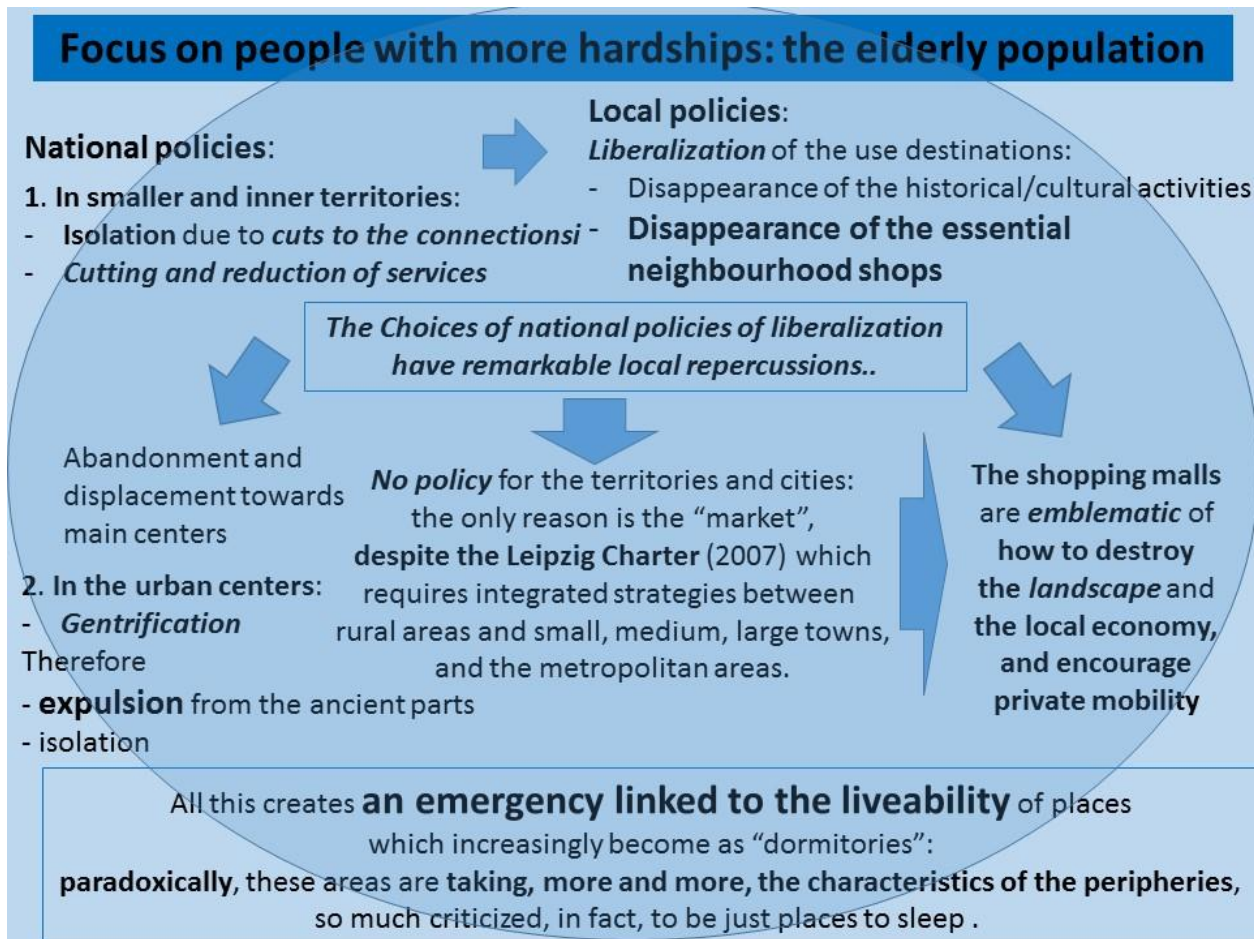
Focus on people with more hardships: the elderly population

National policies:

1. In smaller and inner territories:
- Isolation due to cuts to the connectionsi
- Cutting and reduction of services

Local policies:
Liberalization of the use destinations:
- Disappearance of the historical/cultural activities
- Disappearance of the essential neighbourhood shops

The Choices of national policies of liberalization have remarkable local repercussions..

Abandonment and displacement towards main centers

2. In the urban centers:
- Gentrification
Therefore
- expulsion from the ancient parts
- isolation

No policy for the territories and cities: the only reason is the "market", despite the Leipzig Charter (2007) which requires integrated strategies between rural areas and small, medium, large towns, and the metropolitan areas.

The shopping malls are emblematic of how to destroy the landscape and the local economy, and encourage private mobility

All this creates an emergency linked to the liveability of places which increasingly become as "dormitories":
paradoxically, these areas are taking, more and more, the characteristics of the peripheries, so much criticized, in fact, to be just places to sleep .